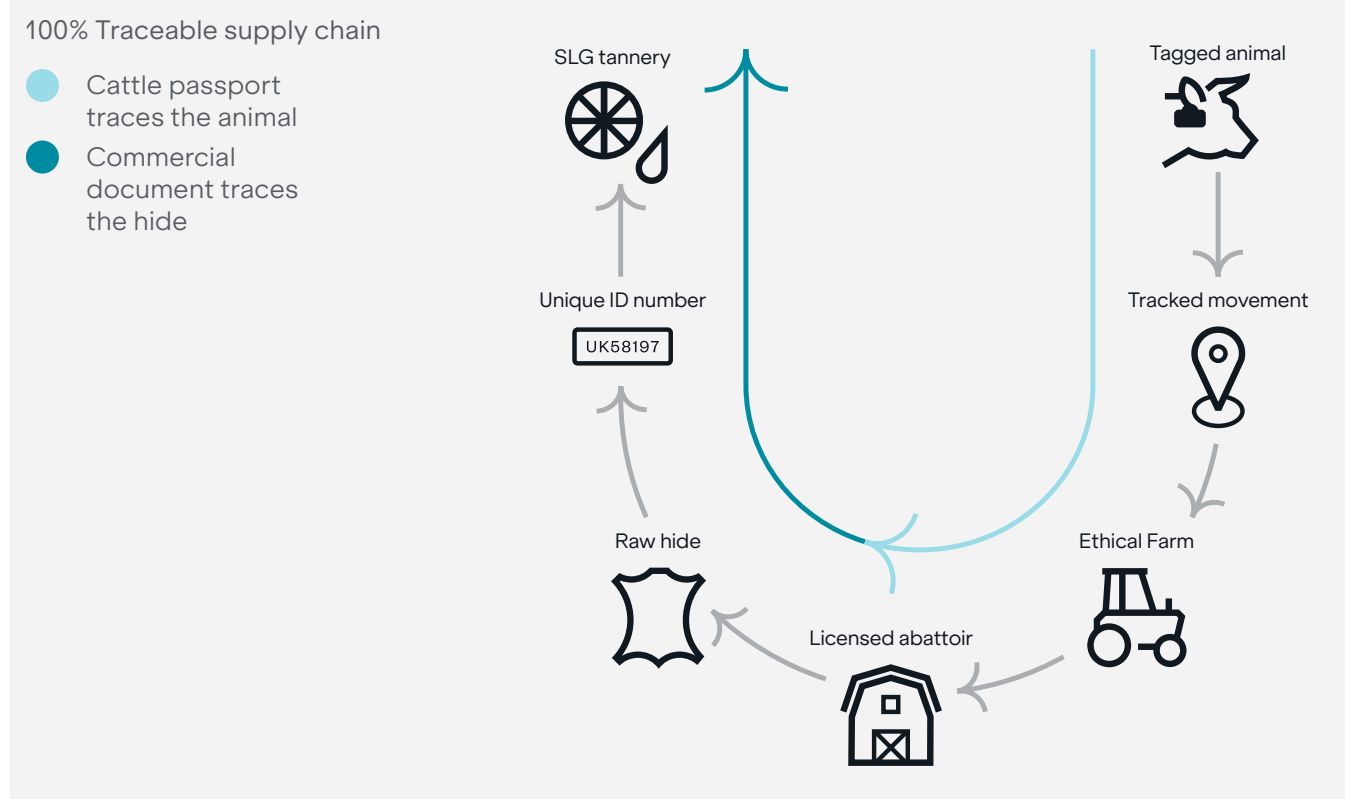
100% Traceable supply chain

Cattle passport traces the animal

Commercial document traces the hide

SLG tannery

Tagged animal

Unique ID number

UK58197

Tracked movement

Raw hide

Ethical Farm

Licensed abattoir